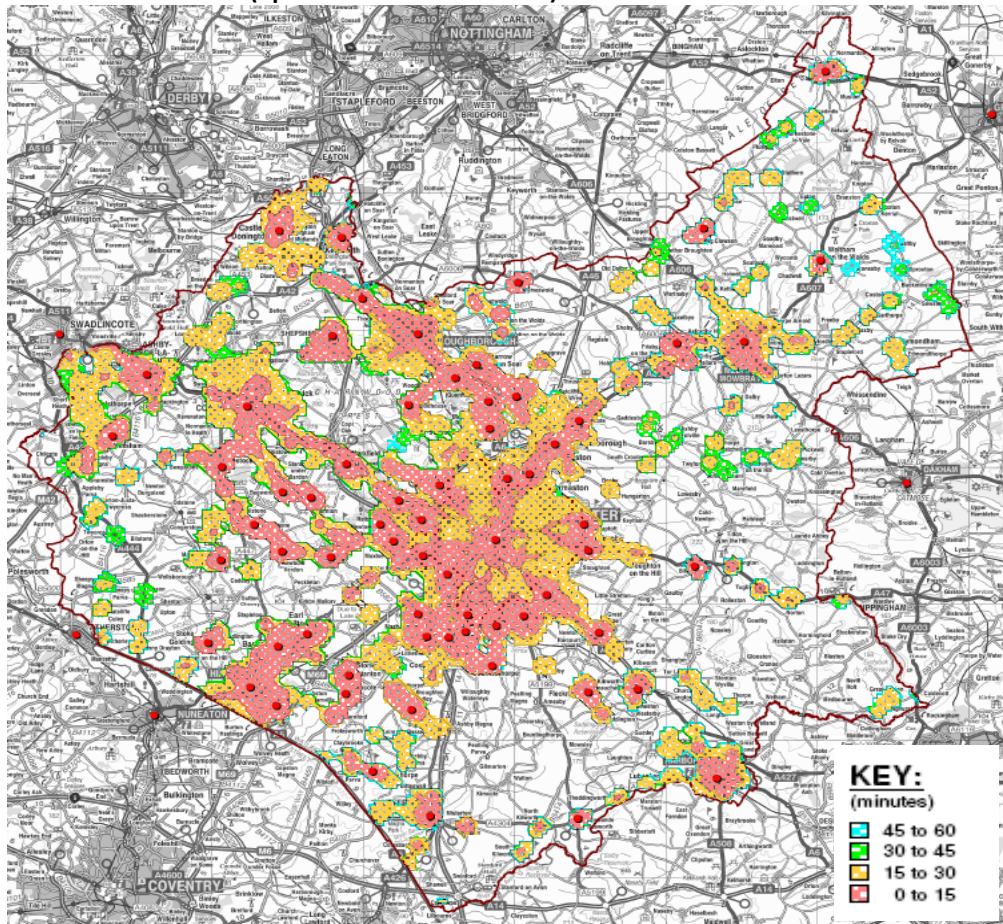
ILKESTON
NOTTINGHAM
CARLTON
DERBY
STAPLEFORD
BEESTON
WEST BRIDGFORD
LONG EATON
Huddington
SWADLINCOTE
LOUGHBOROUGH
MELTON MOWBRAY
OAKHAM
UPPINGHAM
NUNEATON
BEDWORTH
COVENTRY
Earl Shilton
Castle Donington
Shepshed
Oughton on the Hill
Willington
Bulkington
Hartshill
Polesworth
KEY:
(minutes)
45 to 60
30 to 45
15 to 30
0 to 15